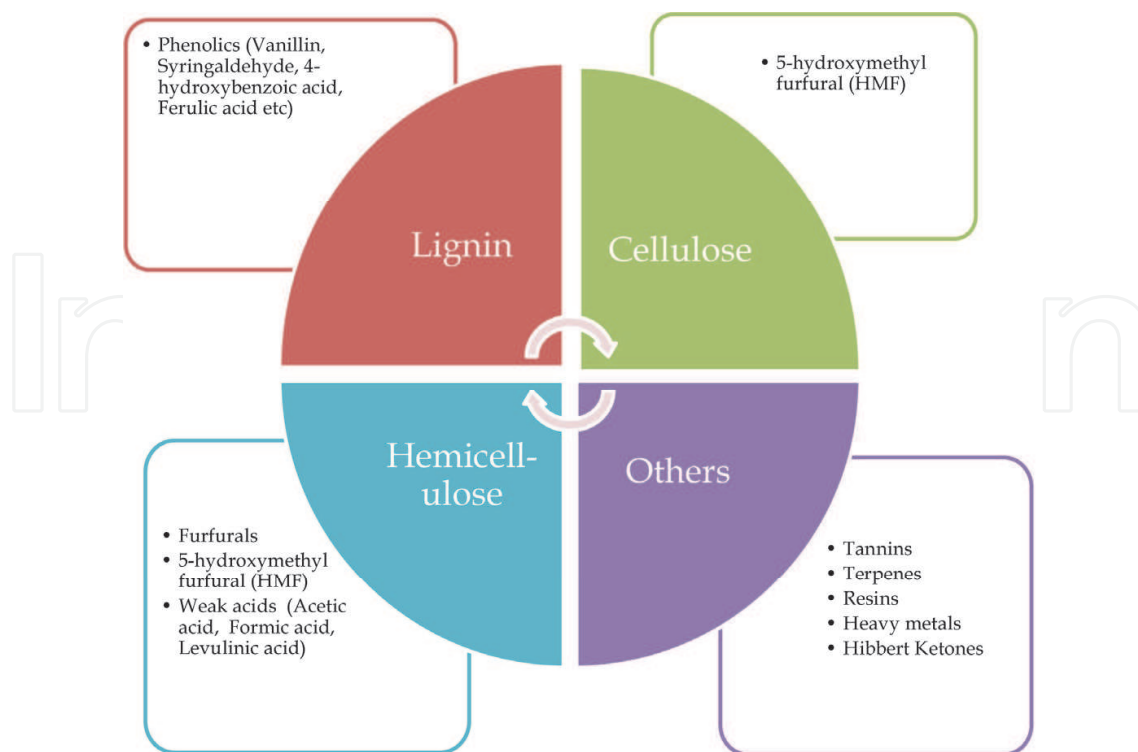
• Phenolics (Vanillin, Syringaldehyde, 4-hydroxybenzoic acid, Ferulic acid etc)

• 5-hydroxymethyl furfural (HMF)

Lignin

Cellulose

Hemicellulose

Others

• Furfurals
• 5-hydroxymethyl furfural (HMF)
• Weak acids (Acetic acid, Formic acid, Levulinic acid)

• Tannins
• Terpenes
• Resins
• Heavy metals
• Hibbert Ketones